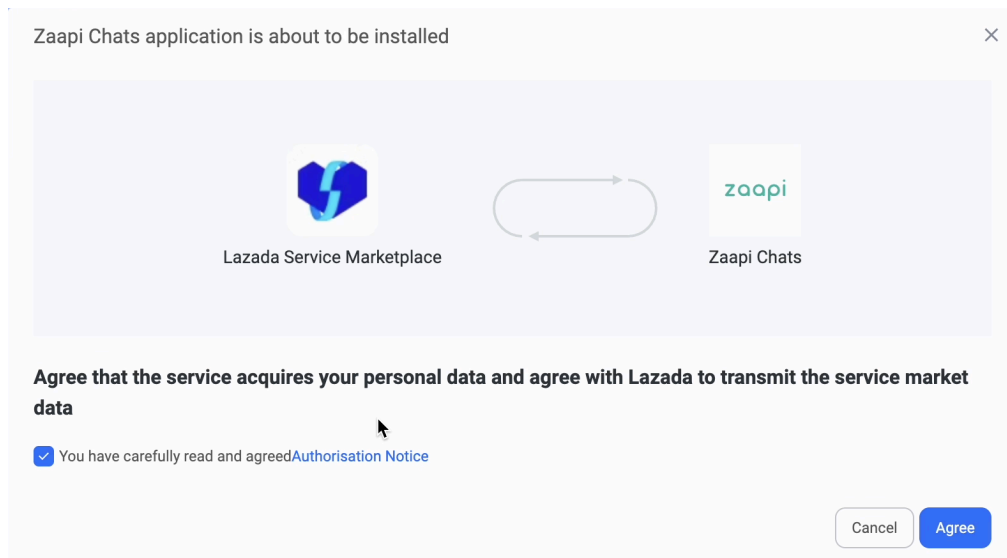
Zaapi Chats application is about to be installed

×

Lazada Service Marketplace

zaapi

Zaapi Chats

Agree that the service acquires your personal data and agree with Lazada to transmit the service market data

You have carefully read and agreedAuthorisation Notice

Cancel

Agree